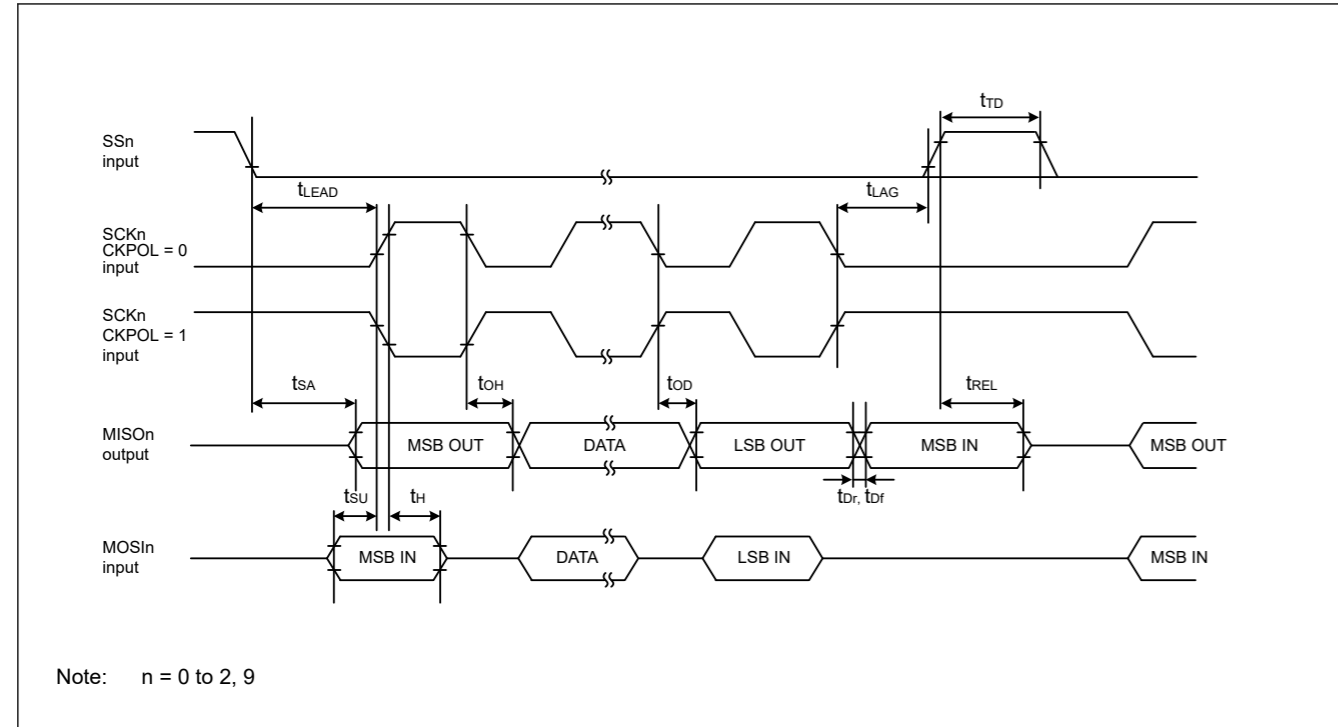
$t_{TD}$

SSn input

$t_{LEAD}$

$t_{LAG}$

SCKn CKPOL = 0 input

SCKn CKPOL = 1 input

$t_{SA}$

$t_{OH}$

$t_{OD}$

$t_{REL}$

MISOn output

MSB OUT

DATA

LSB OUT

MSB IN

MSB OUT

$t_{SU}$

$t_{H}$

$t_{Dr}$, $t_{Df}$

MOSIn input

MSB IN

DATA

LSB IN

MSB IN

Note: n = 0 to 2, 9